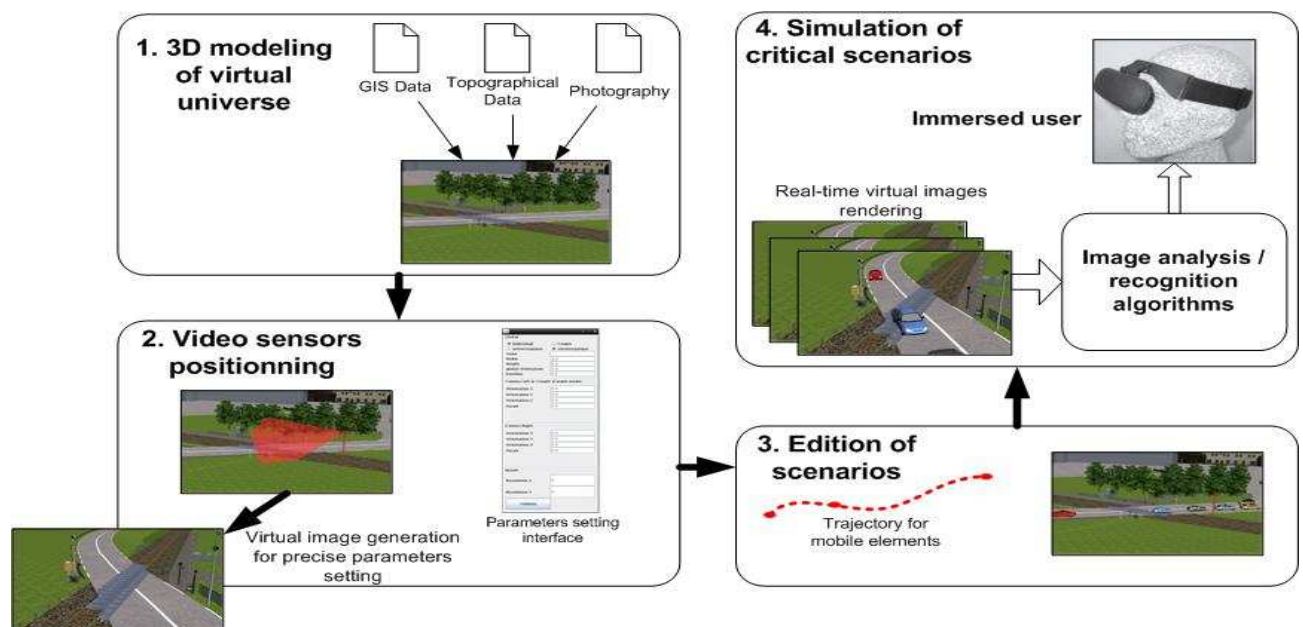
1. 3D modeling of virtual universe

GIS Data

Topographical Data

Photography

4. Simulation of critical scenarios

Immersed user

Real-time virtual images rendering

Image analysis / recognition algorithms

2. Video sensors positionning

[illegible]

Parameters setting interface

Virtual image generation for precise parameters setting

3. Edition of scenarios

Trajectory for mobile elements